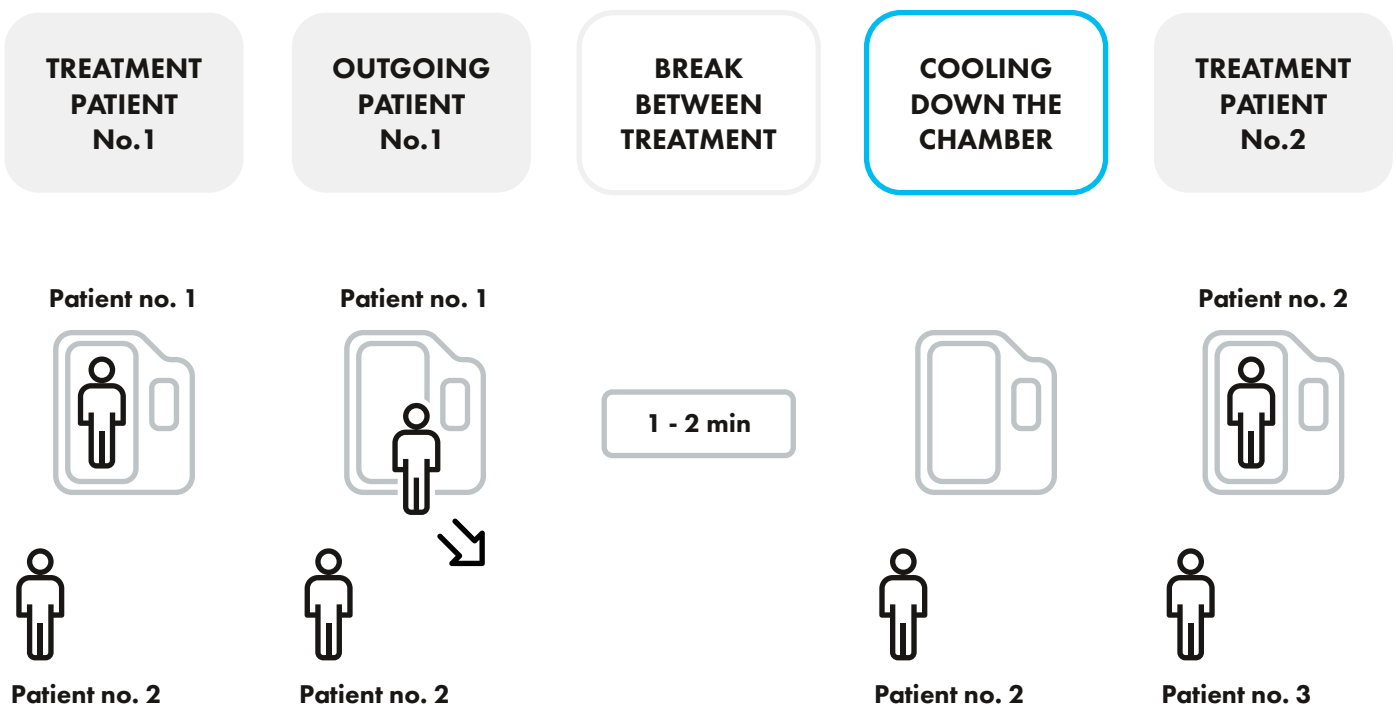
TREATMENT PATIENT No.1

OUTGOING PATIENT No.1

BREAK BETWEEN TREATMENT

COOLING DOWN THE CHAMBER

TREATMENT PATIENT No.2

Patient no. 1

Patient no. 1

Patient no. 2

1 - 2 min

Patient no. 2

Patient no. 2

Patient no. 2

Patient no. 3